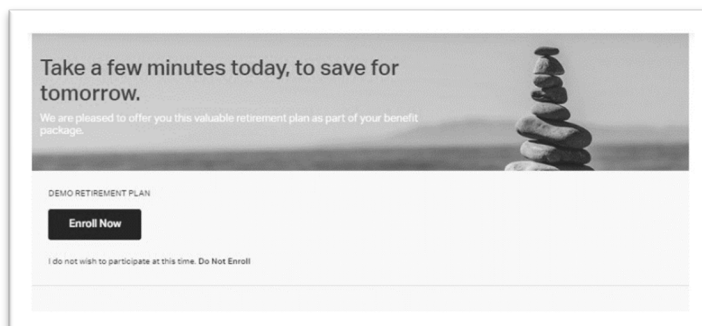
Take a few minutes today, to save for tomorrow.

We are pleased to offer you this valuable retirement plan as part of your benefit package.

DEMO RETIREMENT PLAN

Enroll Now

I do not wish to participate at this time. Do Not Enroll